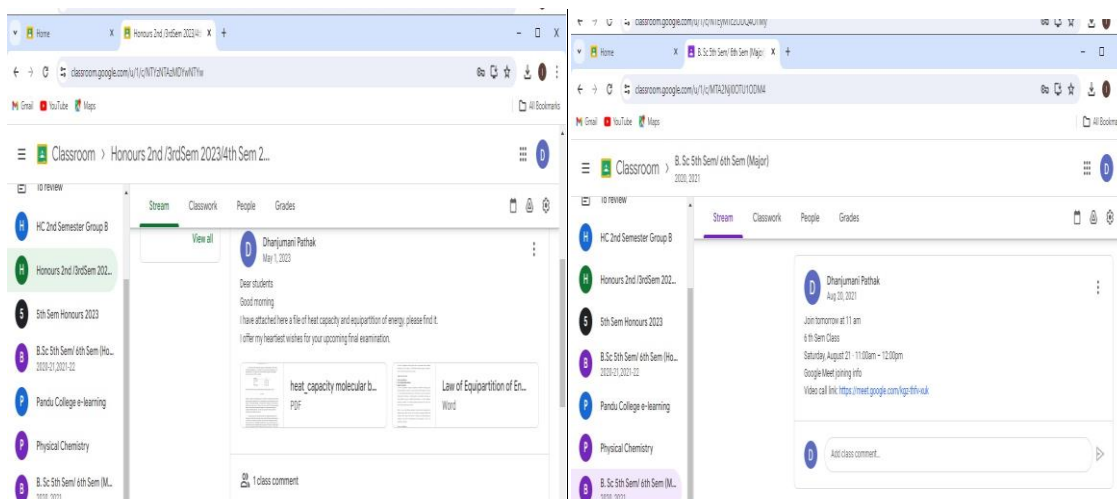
Home
Honours 2nd /3rdSem 2023/4
classroom.google.com/u/1/c/NTYzNTAzMDYwNTYw
Gmail YouTube Maps
All Bookmarks
Classroom › Honours 2nd /3rdSem 2023/4th Sem 2...
To review
HC 2nd Semester Group B
Honours 2nd /3rdSem 202...
5th Sem Honours 2023
B.Sc 5th Sem/ 6th Sem (Ho...
2020-21,2021-22
Pandu College e-learning
Physical Chemistry
B.Sc 5th Sem/ 6th Sem (M...
2020, 2021
Stream Classwork People Grades
View all
Dhanjumani Pathak
May 1, 2023
Dear students
Good morning
I have attached here a file of heat capacity and equipartition of energy. please find it.
I offer my heartiest wishes for your upcoming final examination.
heat_capacity molecular b...
PDF
Law of Equipartition of En...
Word
1 class comment

classroom.google.com/u/1/c/NTEyMTI2ODQ4OTMy
Home
B.Sc 5th Sem/ 6th Sem (Major)
classroom.google.com/u/1/c/MTA2NjI0OTU1ODM4
Gmail YouTube Maps
All Bookmarks
Classroom › B.Sc 5th Sem/ 6th Sem (Major)
2020, 2021
To review
HC 2nd Semester Group B
Honours 2nd /3rdSem 202...
5th Sem Honours 2023
B.Sc 5th Sem/ 6th Sem (Ho...
2020-21,2021-22
Pandu College e-learning
Physical Chemistry
B.Sc 5th Sem/ 6th Sem (M...
2020, 2021
Stream Classwork People Grades
Dhanjumani Pathak
Aug 20, 2021
Join tomorrow at 11 am
6 th Sem Class
Saturday, August 21 · 11:00am – 12:00pm
Google Meet joining info
Video call link: https://meet.google.com/kgz-thfv-xuk
Add class comment...